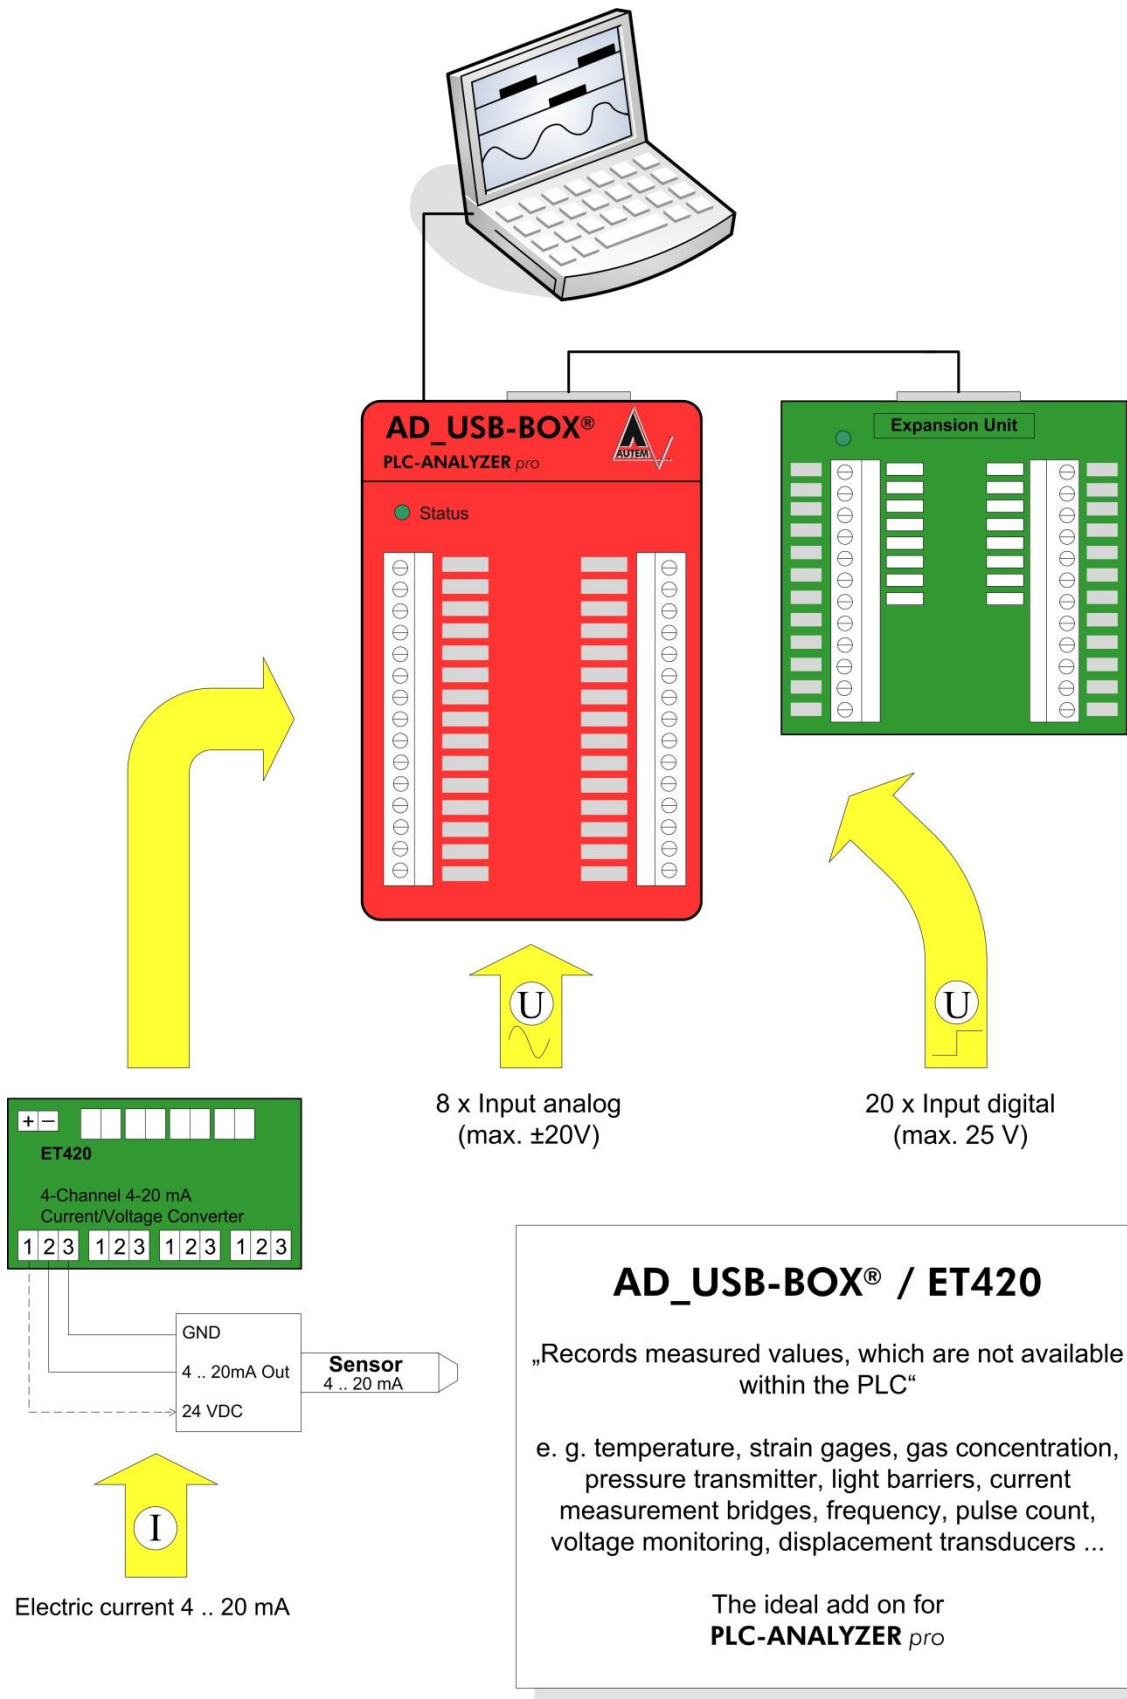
AD_USB-BOX®
PLC-ANALYZER pro
AUTEM

Status

Expansion Unit

U

U

8 x Input analog
(max. ±20V)

20 x Input digital
(max. 25 V)

+ −
ET420

4-Channel 4-20 mA
Current/Voltage Converter

1 2 3 1 2 3 1 2 3 1 2 3

GND
4 .. 20mA Out
24 VDC

Sensor
4 .. 20 mA

I

Electric current 4 .. 20 mA

AD_USB-BOX® / ET420

„Records measured values, which are not available within the PLC“

e. g. temperature, strain gages, gas concentration, pressure transmitter, light barriers, current measurement bridges, frequency, pulse count, voltage monitoring, displacement transducers ...

The ideal add on for
PLC-ANALYZER pro